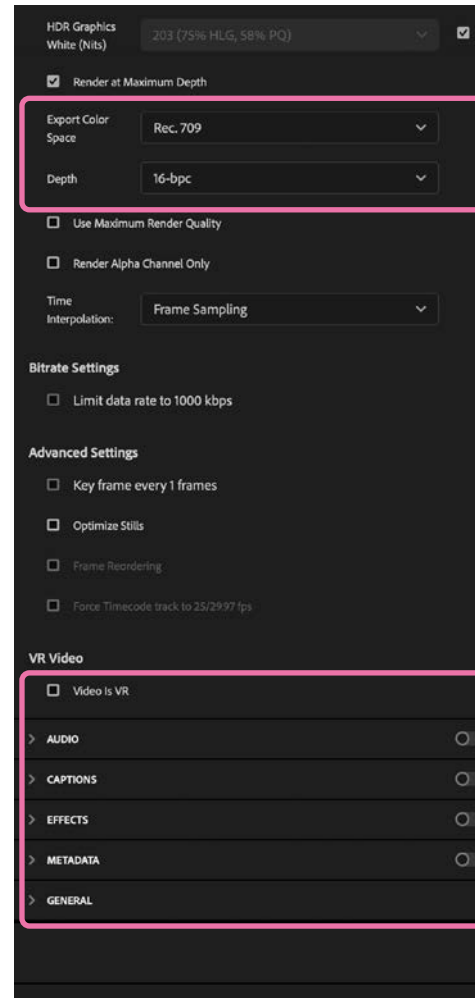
HDR Graphics White (Nits)
203 (75% HLG, 58% PQ)

Render at Maximum Depth

Export Color Space
Rec. 709

Depth
16-bpc

Use Maximum Render Quality

Render Alpha Channel Only

Time Interpolation:
Frame Sampling

Bitrate Settings

Limit data rate to 1000 kbps

Advanced Settings

Key frame every 1 frames

Optimize Stills

Frame Reordering

Force Timecode track to 25/29.97 fps

VR Video

Video Is VR

AUDIO

CAPTIONS

EFFECTS

METADATA

GENERAL